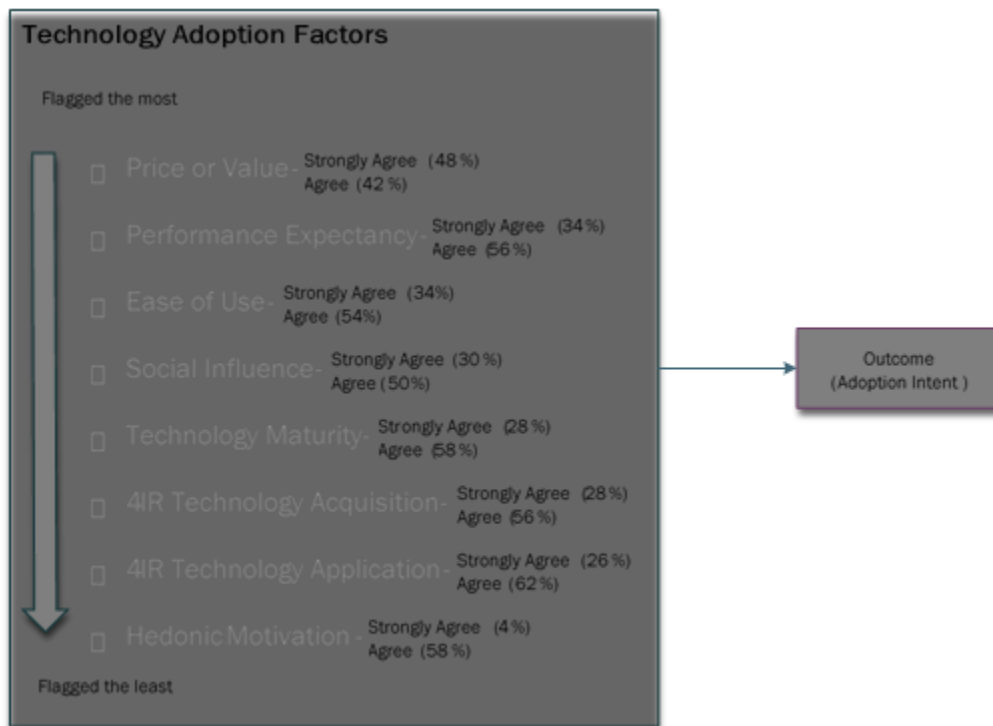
Technology Adoption Factors

Flagged the most

Price or Value- Strongly Agree (48 %) Agree (42 %)

Performance Expectancy- Strongly Agree (34 %) Agree (56 %)

Ease of Use- Strongly Agree (34%) Agree (54%)

Social Influence- Strongly Agree (30 %) Agree (50%)

Technology Maturity- Strongly Agree (28 %) Agree (58 %)

4IR Technology Acquisition- Strongly Agree (28 %) Agree (56 %)

4IR Technology Application- Strongly Agree (26 %) Agree (62 %)

Hedonic Motivation - Strongly Agree (4 %) Agree (58 %)

Flagged the least

Outcome (Adoption Intent )